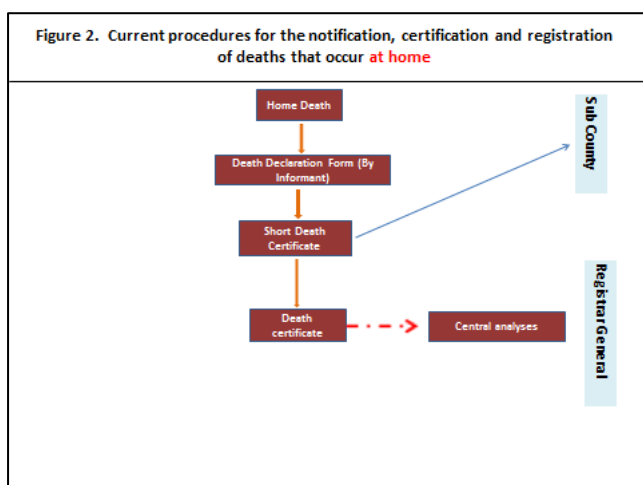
Figure 2. Current procedures for the notification, certification and registration of deaths that occur at home

Home Death

Death Declaration Form (By Informant)

Short Death Certificate

Death certificate

Central analyses

Sub County

Registrar General